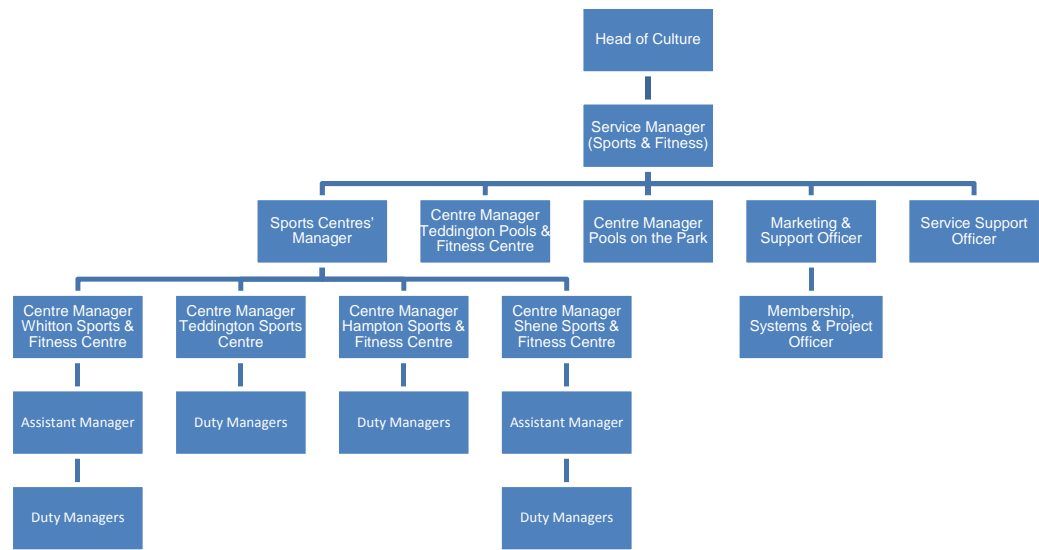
Head of Culture

Service Manager (Sports & Fitness)

Sports Centres' Manager

Centre Manager Teddington Pools & Fitness Centre

Centre Manager Pools on the Park

Marketing & Support Officer

Service Support Officer

Centre Manager Whitton Sports & Fitness Centre

Centre Manager Teddington Sports Centre

Centre Manager Hampton Sports & Fitness Centre

Centre Manager Shene Sports & Fitness Centre

Membership, Systems & Project Officer

Assistant Manager

Duty Managers

Duty Managers

Assistant Manager

Duty Managers

Duty Managers